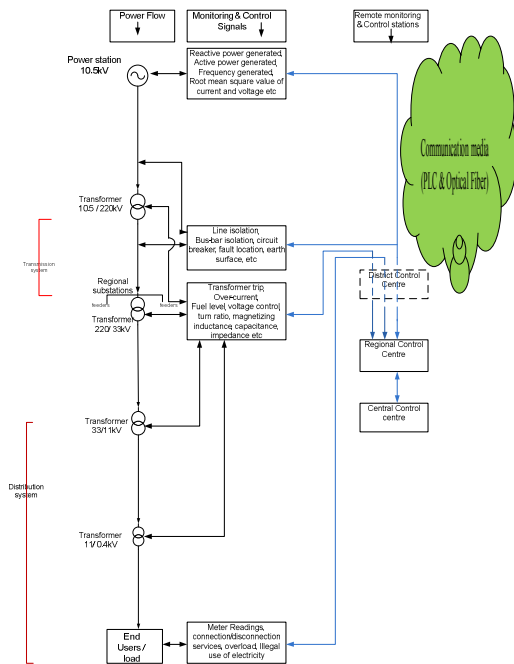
Power Flow

Monitoring & Control Signals

Remote monitoring & Control stations

Power station 10.5kV

Reactive power generated, Active power generated, Frequency generated, Root mean square value of current and voltage etc

Communication media (PLC & Optical Fiber)

Transformer 10.5 / 220kV

Transmission system

Line isolation, Bus-bar isolation, circuit breaker, fault location, earth surface, etc

Regional substations

feeders

feeders

Transformer 220/ 33kV

Transformer trip, Over-current, Fuel level, voltage control, turn ratio, magnetizing inductance, capacitance, impedance etc

District Control Centre

Regional Control Centre

Central Control centre

Transformer 33/11kV

Distribution system

Transformer 11/ 0.4kV

End Users / load

Meter Readings, connection/disconnection services, overload, Illegal use of electricity